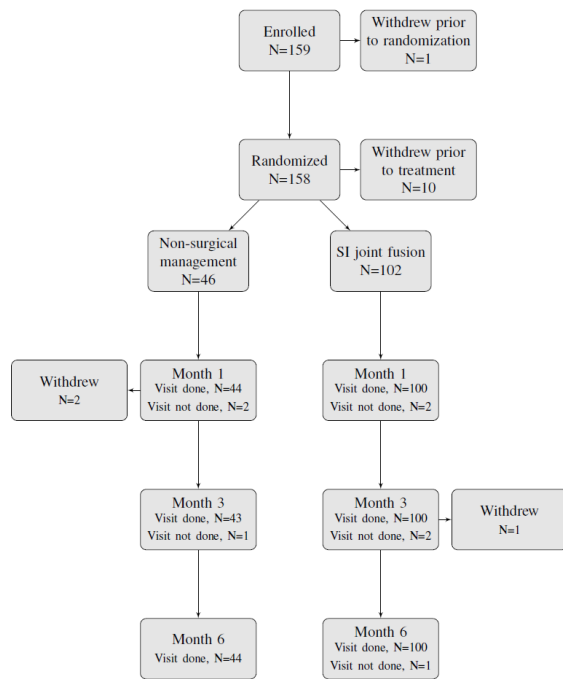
Enrolled
N=159

Withdrew prior to randomization
N=1

Randomized
N=158

Withdrew prior to treatment
N=10

Non-surgical management
N=46

SI joint fusion
N=102

Withdrew
N=2

Month 1
Visit done, N=44
Visit not done, N=2

Month 1
Visit done, N=100
Visit not done, N=2

Month 3
Visit done, N=43
Visit not done, N=1

Month 3
Visit done, N=100
Visit not done, N=2

Withdrew
N=1

Month 6
Visit done, N=44

Month 6
Visit done, N=100
Visit not done, N=1